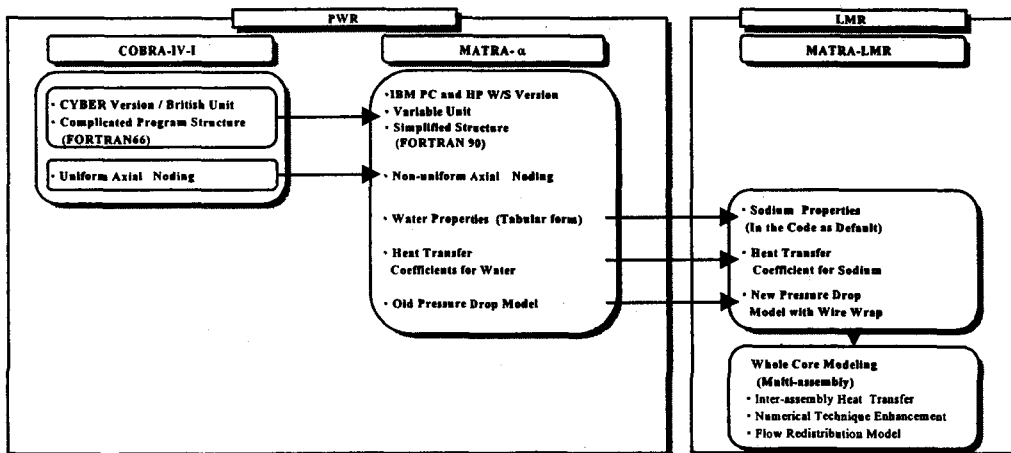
PWR

COBRA-IV-I

• CYBER Version / British Unit
• Complicated Program Structure (FORTRAN66)

• Uniform Axial Noding

MATRA-$\alpha$

•IBM PC and HP W/S Version
• Variable Unit
• Simplified Structure (FORTRAN 90)

• Non-uniform Axial Noding

• Water Properties (Tabular form)

• Heat Transfer Coefficients for Water

• Old Pressure Drop Model

LMR

MATRA-LMR

• Sodium Properties (In the Code as Default)

• Heat Transfer Coefficient for Sodium

• New Pressure Drop Model with Wire Wrap

Whole Core Modeling (Multi-assembly)
• Inter-assembly Heat Transfer
• Numerical Technique Enhancement
• Flow Redistribution Model